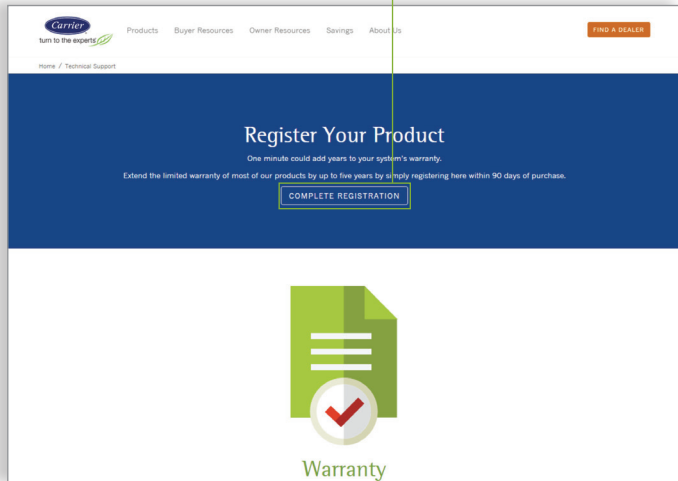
Carrier
turn to the experts

Products Buyer Resources Owner Resources Savings About Us

FIND A DEALER

Home / Technical Support

Register Your Product

One minute could add years to your system's warranty.

Extend the limited warranty of most of our products by up to five years by simply registering here within 90 days of purchase.

COMPLETE REGISTRATION

Warranty